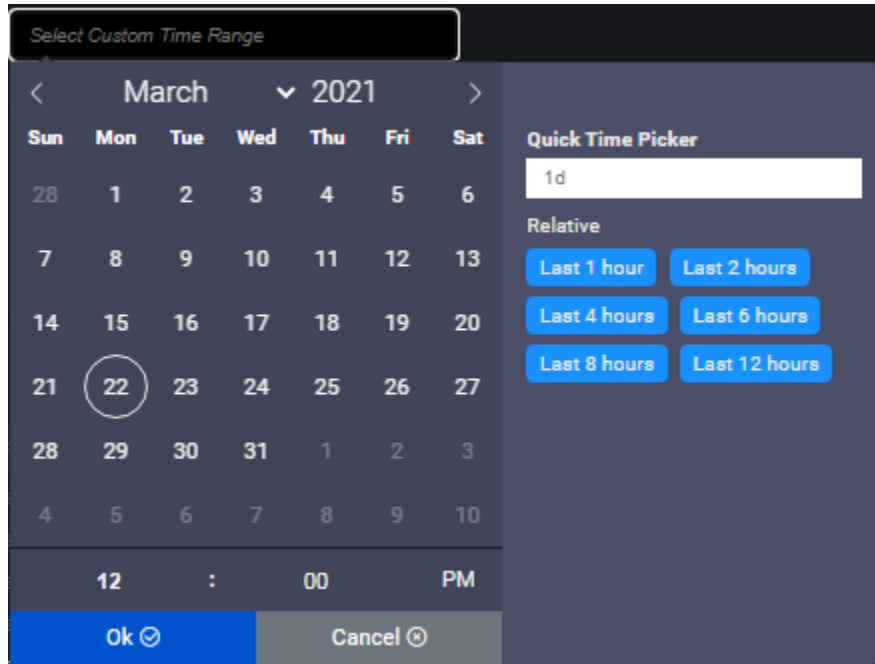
Select Custom Time Range

< March 2021 >

| Sun | Mon | Tue | Wed | Thu | Fri | Sat |
|---|---|---|---|---|---|---|
| 28 | 1 | 2 | 3 | 4 | 5 | 6 |
| 7 | 8 | 9 | 10 | 11 | 12 | 13 |
| 14 | 15 | 16 | 17 | 18 | 19 | 20 |
| 21 | 22 | 23 | 24 | 25 | 26 | 27 |
| 28 | 29 | 30 | 31 | 1 | 2 | 3 |
| 4 | 5 | 6 | 7 | 8 | 9 | 10 |

12 : 00 PM

Ok ⊘ Cancel ⊗

Quick Time Picker

1d

Relative

Last 1 hour Last 2 hours

Last 4 hours Last 6 hours

Last 8 hours Last 12 hours